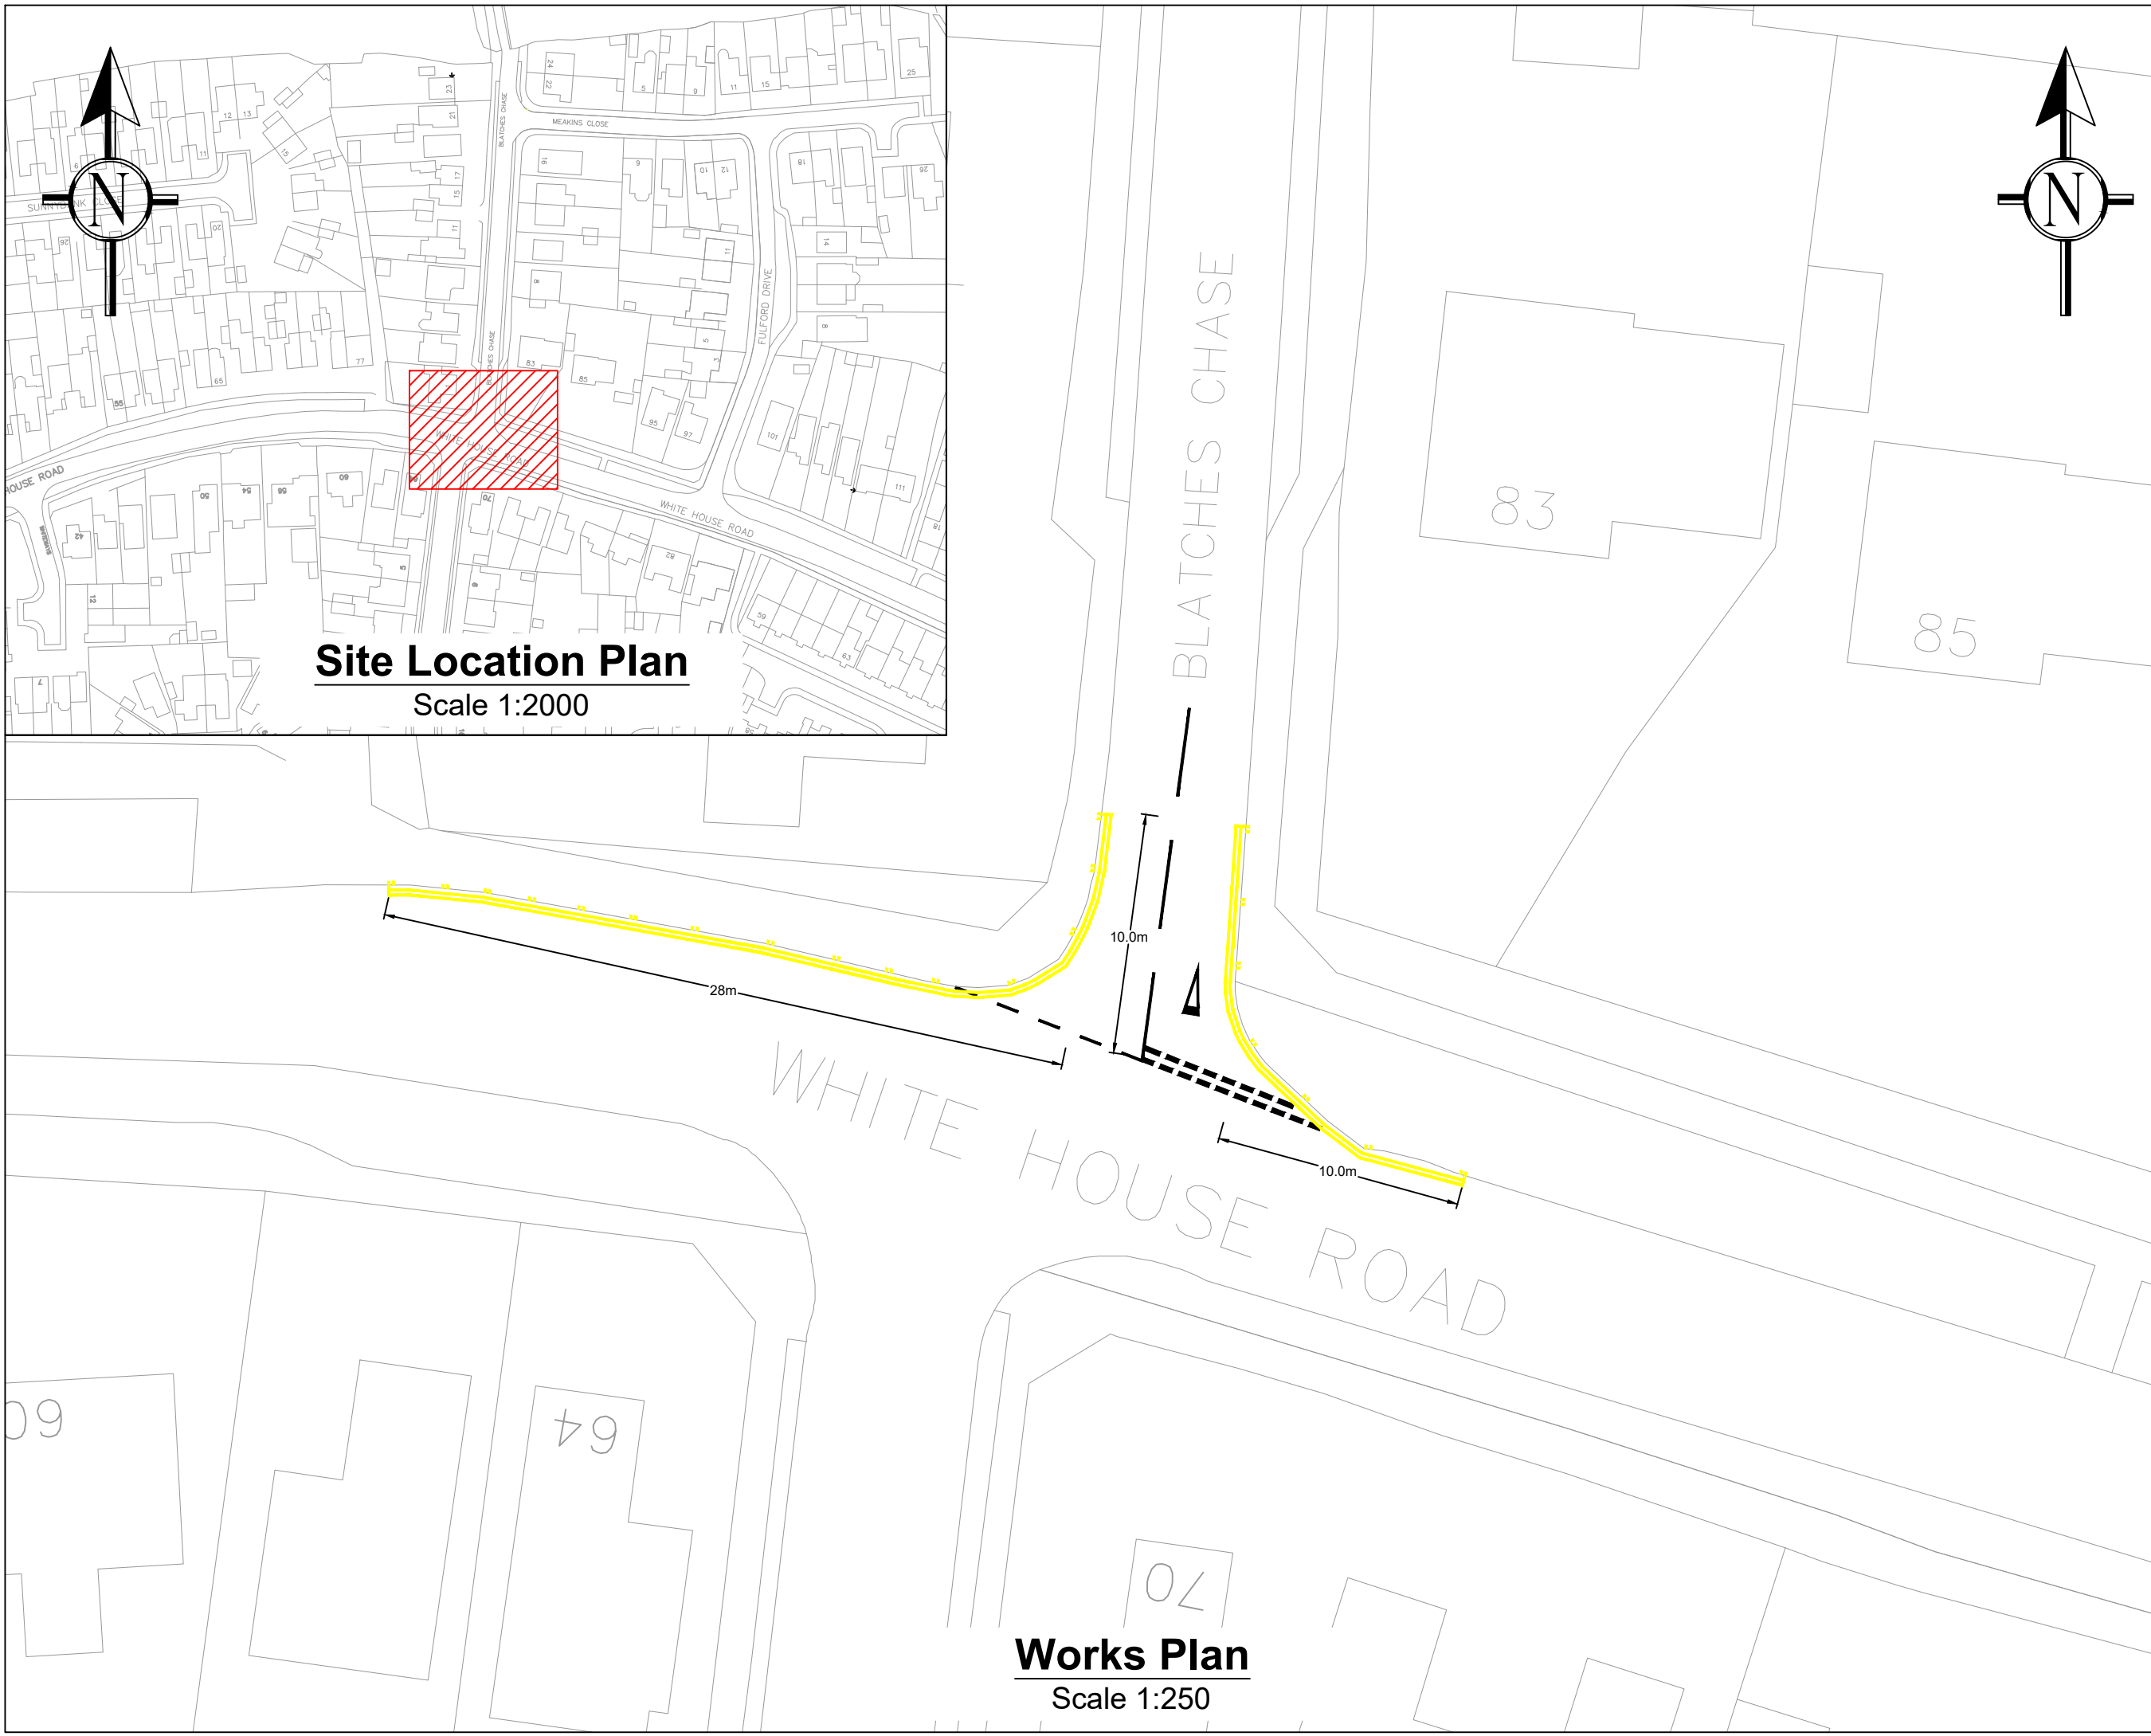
N

SUNNYBANK CLOSE

MEAKINS CLOSE

BLATCHES CHASE

FULFORD DRIVE

HOUSE ROAD

WHITE HOUSE ROAD

WHITE HOUSE ROAD

Site Location Plan
Scale 1:2000

N

BLATCHES CHASE

83

85

10.0m

28m

10.0m

WHITE HOUSE ROAD

60

64

70

Works Plan
Scale 1:250